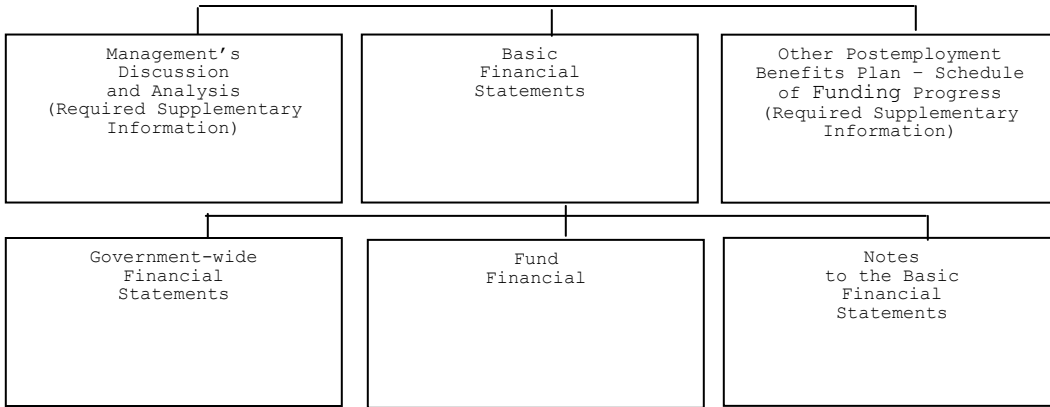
Management's Discussion and Analysis (Required Supplementary Information)

Basic Financial Statements

Other Postemployment Benefits Plan – Schedule of Funding Progress (Required Supplementary Information)

Government-wide Financial Statements

Fund Financial

Notes to the Basic Financial Statements